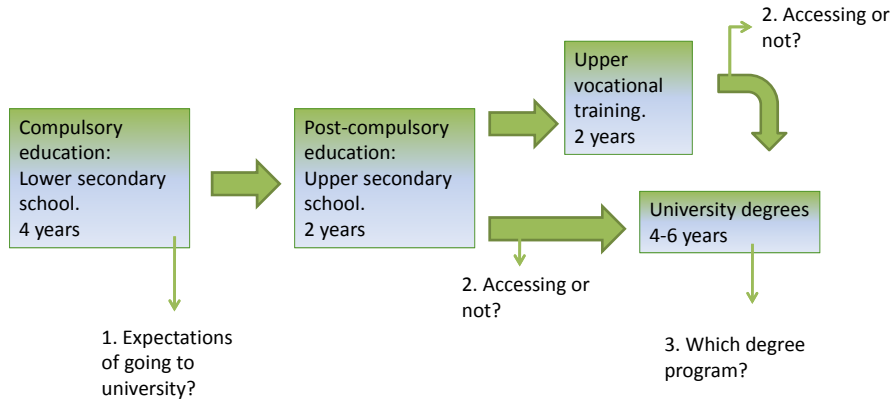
Compulsory education: Lower secondary school. 4 years

1. Expectations of going to university?

Post-compulsory education: Upper secondary school. 2 years

2. Accessing or not?

Upper vocational training. 2 years

2. Accessing or not?

University degrees 4-6 years

3. Which degree program?